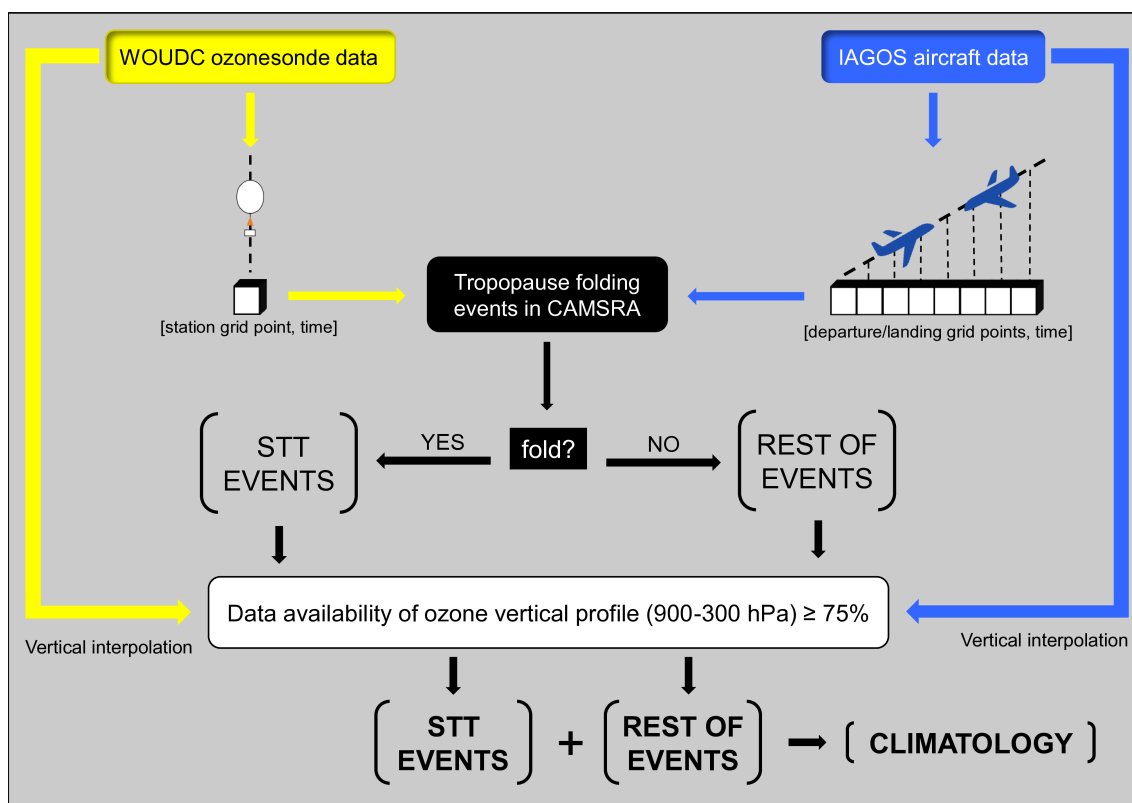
WOUDC ozonesonde data

IAGOS aircraft data

[station grid point, time]

Tropopause folding events in CAMSRA

[departure/landing grid points, time]

STT EVENTS

YES

fold?

NO

REST OF EVENTS

Data availability of ozone vertical profile (900-300 hPa) ≥ 75%

Vertical interpolation

Vertical interpolation

STT EVENTS

+

REST OF EVENTS

CLIMATOLOGY